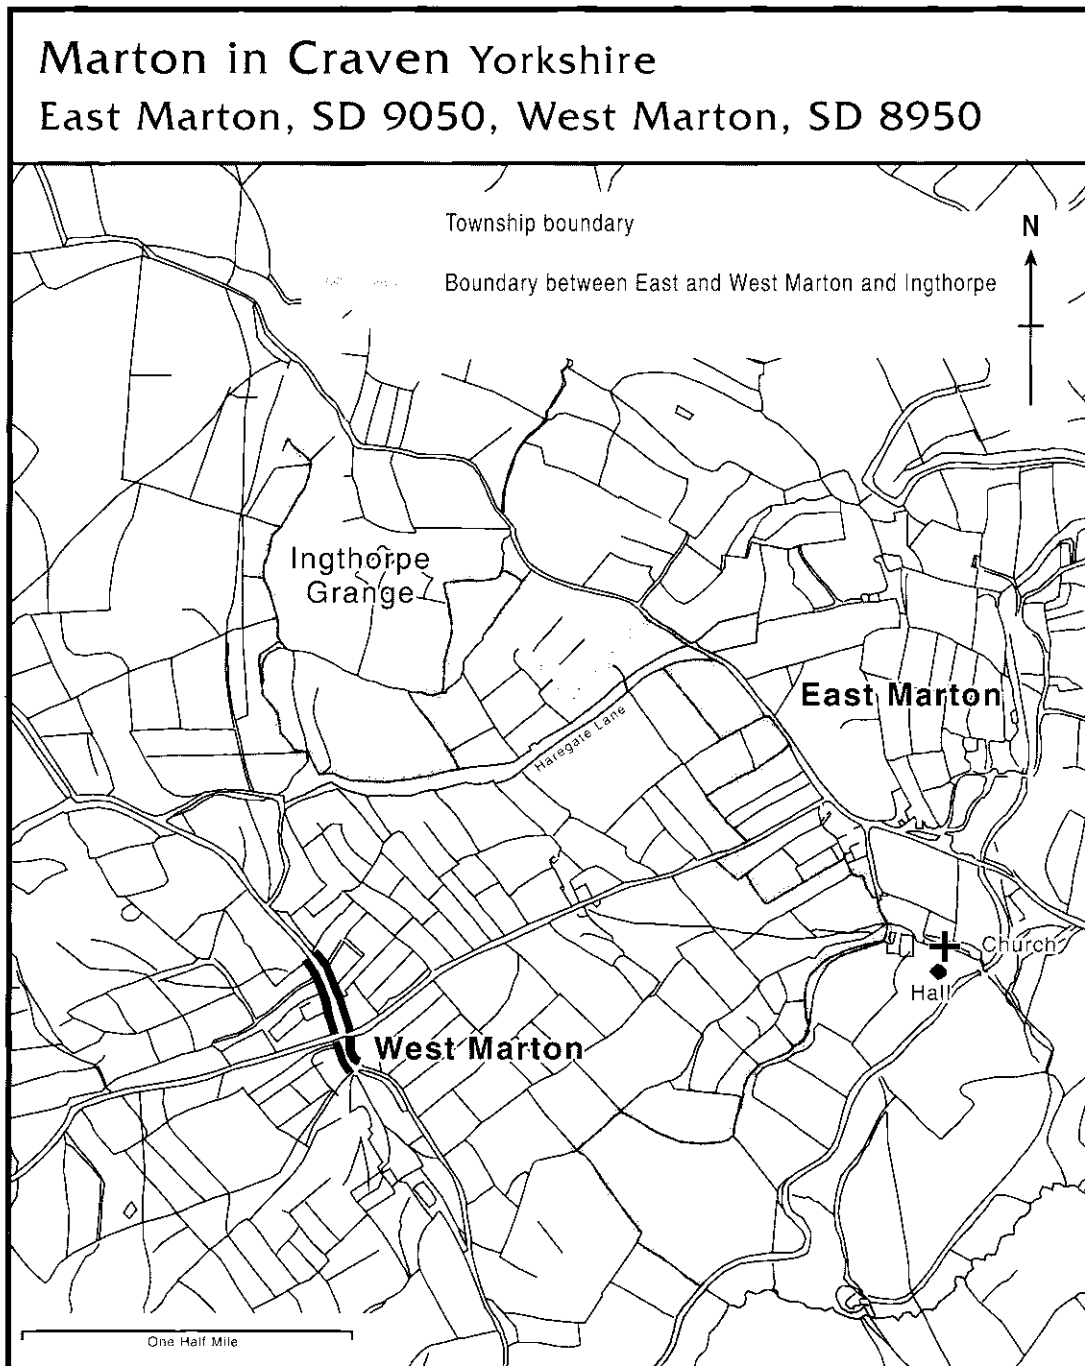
Marton in Craven Yorkshire
East Marton, SD 9050, West Marton, SD 8950

Township boundary

Boundary between East and West Marton and Ingthorpe

N

Ingthorpe Grange

East Marton

Haregate Lane

Church

Hall

West Marton

One Half Mile